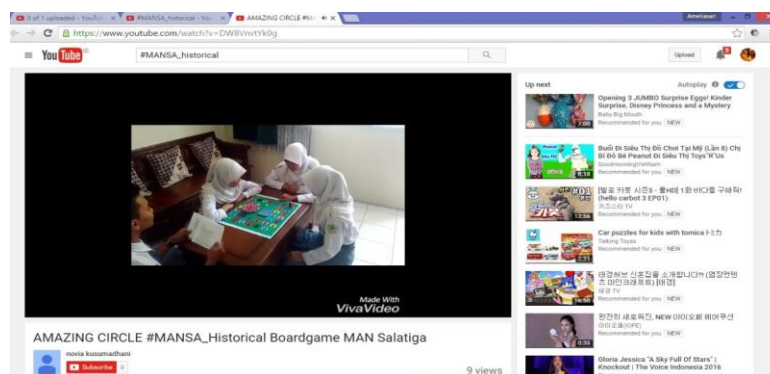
0 of 1 uploaded - YouTub × #MANSA_historical - You × AMAZING CIRCLE #MA ×
Ameliasari
https://www.youtube.com/watch?v=DW8VnvtYk0g
You Tube
#MANSA_historical
Upload
Up next
Autoplay
Opening 3 JUMBO Surprise Eggs! Kinder Surprise, Disney Princess and a Mystery
Baby Big Mouth
Recommended for you NEW
7:00
Buổi Đi Siêu Thị Đồ Chơi Tại Mỹ (Lần 8) Chị Bí Đỏ Bé Peanut Đi Siêu Thị Toys"R"Us
GoodmorningVietNam
Recommended for you NEW
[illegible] (hello carbot 3 EP01)
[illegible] TV
Recommended for you NEW
12:56
Car puzzles for kids with tomica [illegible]
Talking Toys
Recommended for you NEW
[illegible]
Recommended for you NEW
14:50
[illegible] NEW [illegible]
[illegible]
Recommended for you NEW
0:35
Gloria Jessica "A Sky Full Of Stars" | Knockout | The Voice Indonesia 2016
Made With
VivaVideo
AMAZING CIRCLE #MANSA_Historical Boardgame MAN Salatiga
novia kusumadhani
Subscribe 0
9 views